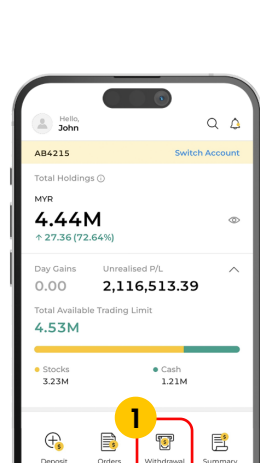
Hello,
John

AB4215 Switch Account

Total Holdings ⓘ

MYR
4.44M
↑ 27.36 (72.64%)

Day Gains Unrealised P/L
0.00 2,116,513.39

Total Available Trading Limit
4.53M

Stocks
3.23M

Cash
1.21M

1

Deposit Orders Withdrawal Summary